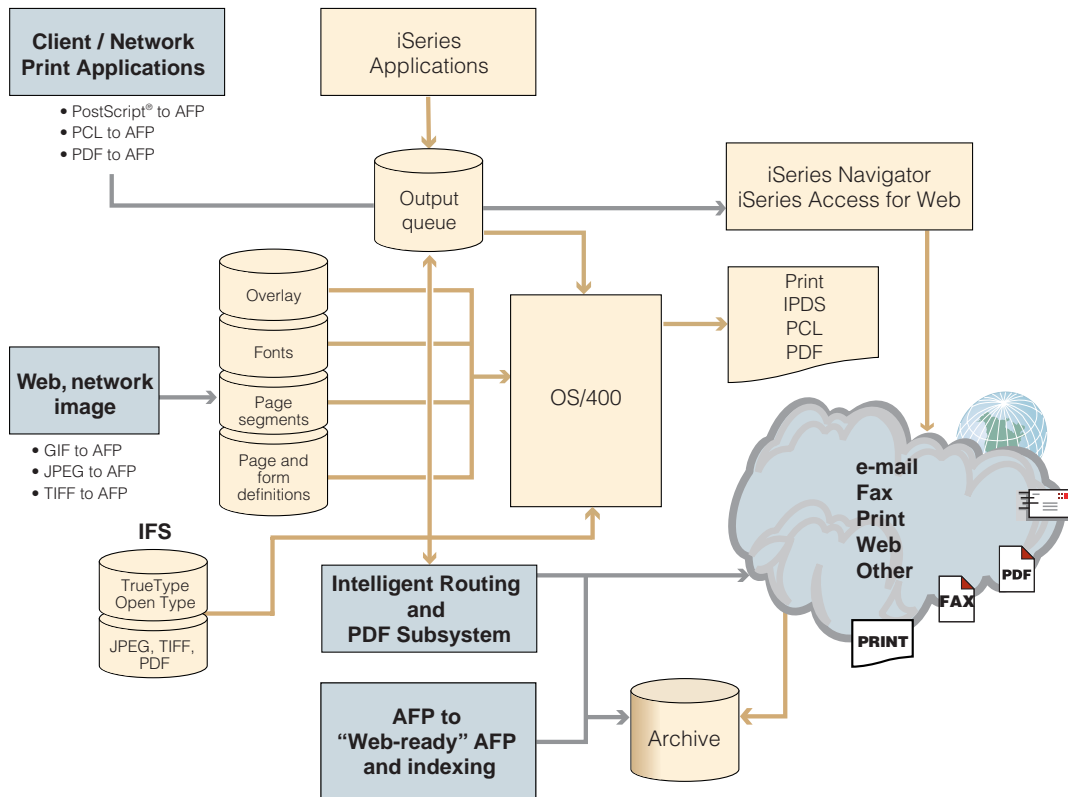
Client / Network Print Applications

• PostScript® to AFP
• PCL to AFP
• PDF to AFP

iSeries Applications

Output queue

iSeries Navigator iSeries Access for Web

Overlay

Fonts

Page segments

Page and form definitions

OS/400

Print
IPDS
PCL
PDF

Web, network image

• GIF to AFP
• JPEG to AFP
• TIFF to AFP

IFS

TrueType Open Type

JPEG, TIFF, PDF

e-mail
Fax
Print
Web
Other

PDF

FAX

PRINT

Intelligent Routing and PDF Subsystem

AFP to "Web-ready" AFP and indexing

Archive